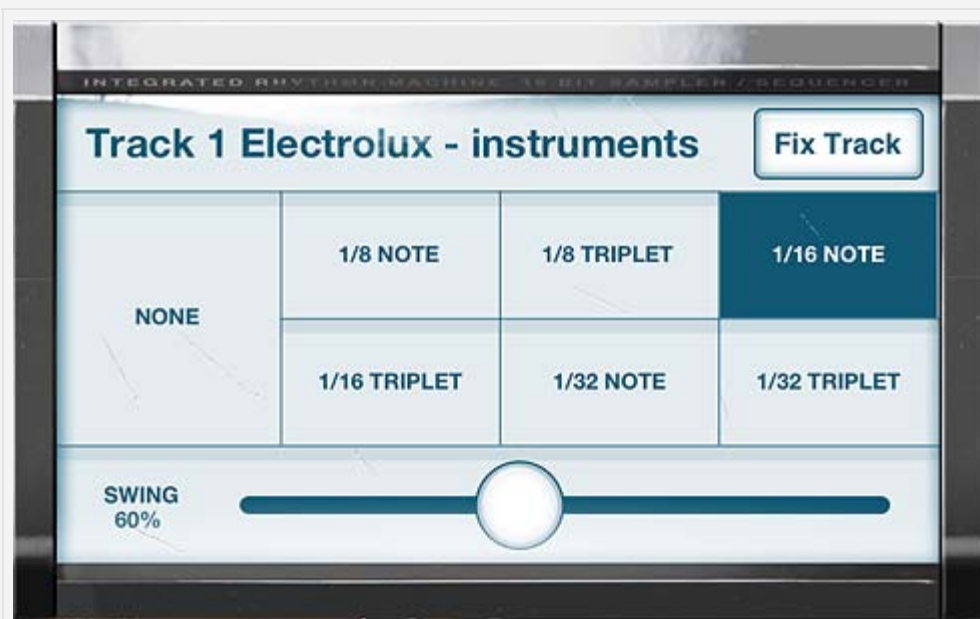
INTEGRATED RHYTHM MACHINE 16 BIT SAMPLER / SEQUENCER

Track 1 Electrolux - instruments

Fix Track

| NONE | 1/8 NOTE | 1/8 TRIPLET | 1/16 NOTE |
|---|---|---|---|
| | 1/16 TRIPLET | 1/32 NOTE | 1/32 TRIPLET |

SWING
60%